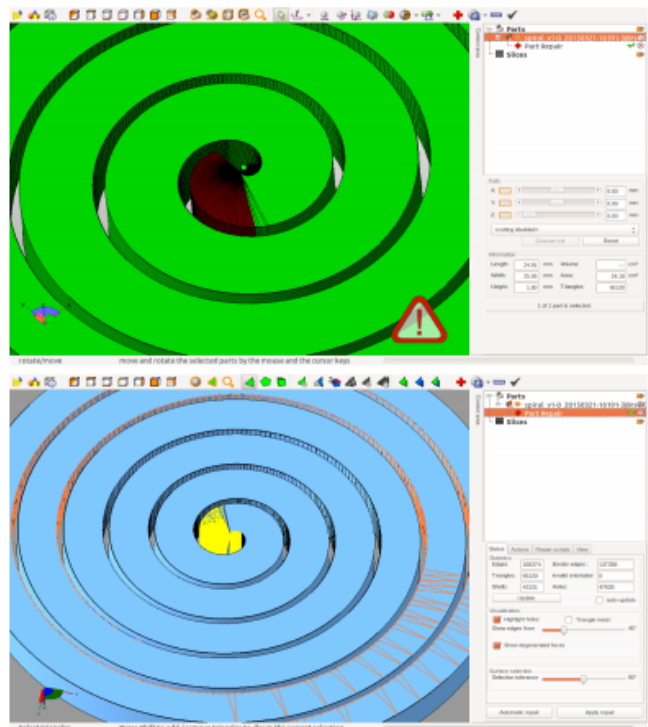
Parts
spiral_v1-0_20150321-16191-3dm
Part Repair
Slices

Cuts
X: 0.00 mm
Y: 0.00 mm
Z: 0.00 mm
cutting disabled
Execute cut
Reset

Information
Length: 24.16 mm
Volume:
Width: 25.16 mm
Area: 24.16
Height: 1.00 mm
Triangles: 80120

1 of 1 part is selected.

rotate/move
move and rotate the selected parts by the mouse and the cursor keys

Parts
spiral_v1-0_20150321-16191-3dm
Part Repair
Slices

Status
Actions
Repair scripts
View

Edges: 100371
Border edges: 237300
Triangles: 80120
Invalid orientation: 0
Shells: 43191
Holes: 47930
Update
auto-update

Visualization
Highlight holes
Triangle mesh
Show edges from: 45°
Show degenerated faces

Surface selection
Selection tolerance: 60°

Automatic repair
Apply repair